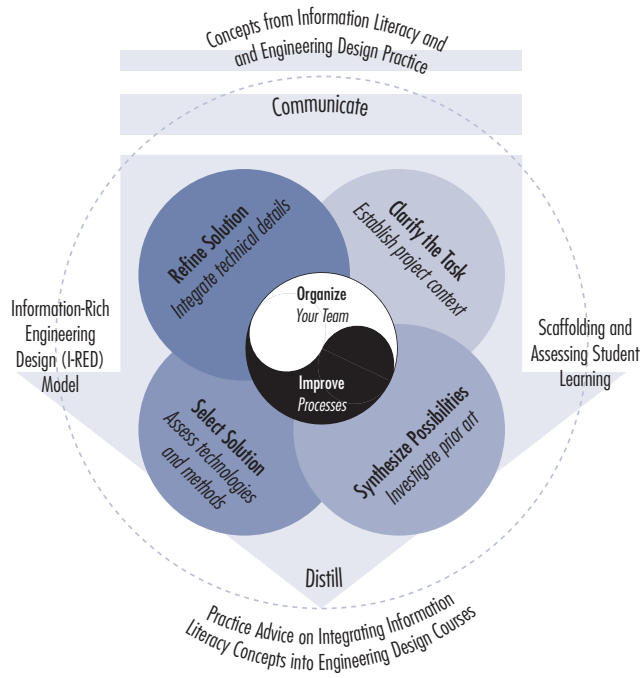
Concepts from Information Literacy and and Engineering Design Practice

Communicate

Refine Solution
Integrate technical details

Clarify the Task
Establish project context

Organize
Your Team

Improve
Processes

Information-Rich Engineering Design (I-RED) Model

Scaffolding and Assessing Student Learning

Select Solution
Assess technologies and methods

Synthesize Possibilities
Investigate prior art

Distill

Practice Advice on Integrating Information Literacy Concepts into Engineering Design Courses